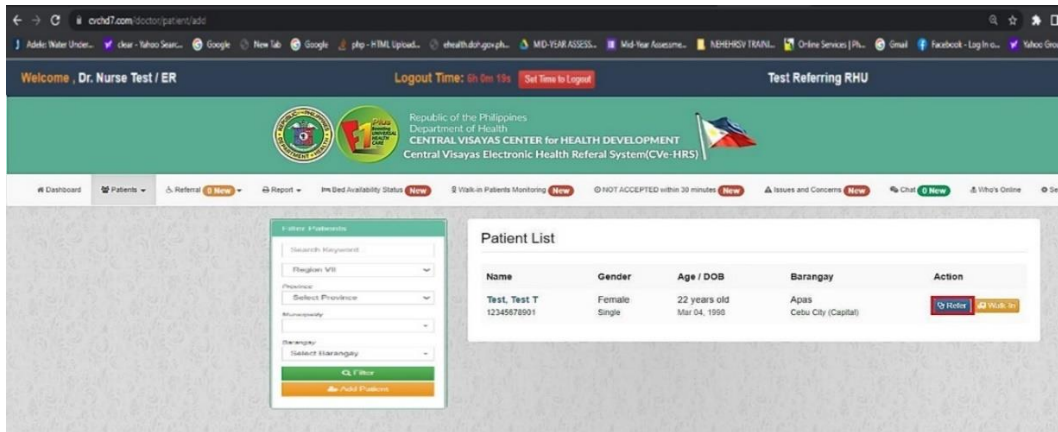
cvchd7.com/doctor/patient/add

Adele: Water Under... clear - Yahoo Searc... Google New Tab Google php - HTML Upload... ehealth.doh.gov.ph... MID-YEAR ASSESS... Mid-Year Assessme... NEHEHRSV TRAINI... Online Services | Ph... Gmail Facebook - Log In o... Yahoo Gro

Welcome , Dr. Nurse Test / ER

Logout Time: 0h 0m 19s Set Time to Logout

Test Referring RHU

Republic of the Philippines
Department of Health
CENTRAL VISAYAS CENTER for HEALTH DEVELOPMENT
Central Visayas Electronic Health Referal System(CVe-HRS)

Dashboard Patients Referral 0 New Report Bed Availability Status New Walk-in Patients Monitoring New NOT ACCEPTED within 30 minutes New Issues and Concerns New Chat 0 New Who's Online Se

Filter Patients
Search Keyword
Region VII
Province
Select Province
Municipality
Barangay
Select Barangay
Filter
Add Patient

Patient List

| Name | Gender | Age / DOB | Barangay | Action |
|---|---|---|---|---|
| Test, Test T 12345678901 | Female Single | 22 years old Mar 04, 1998 | Apas Cebu City (Capital) | Refer Walk In |